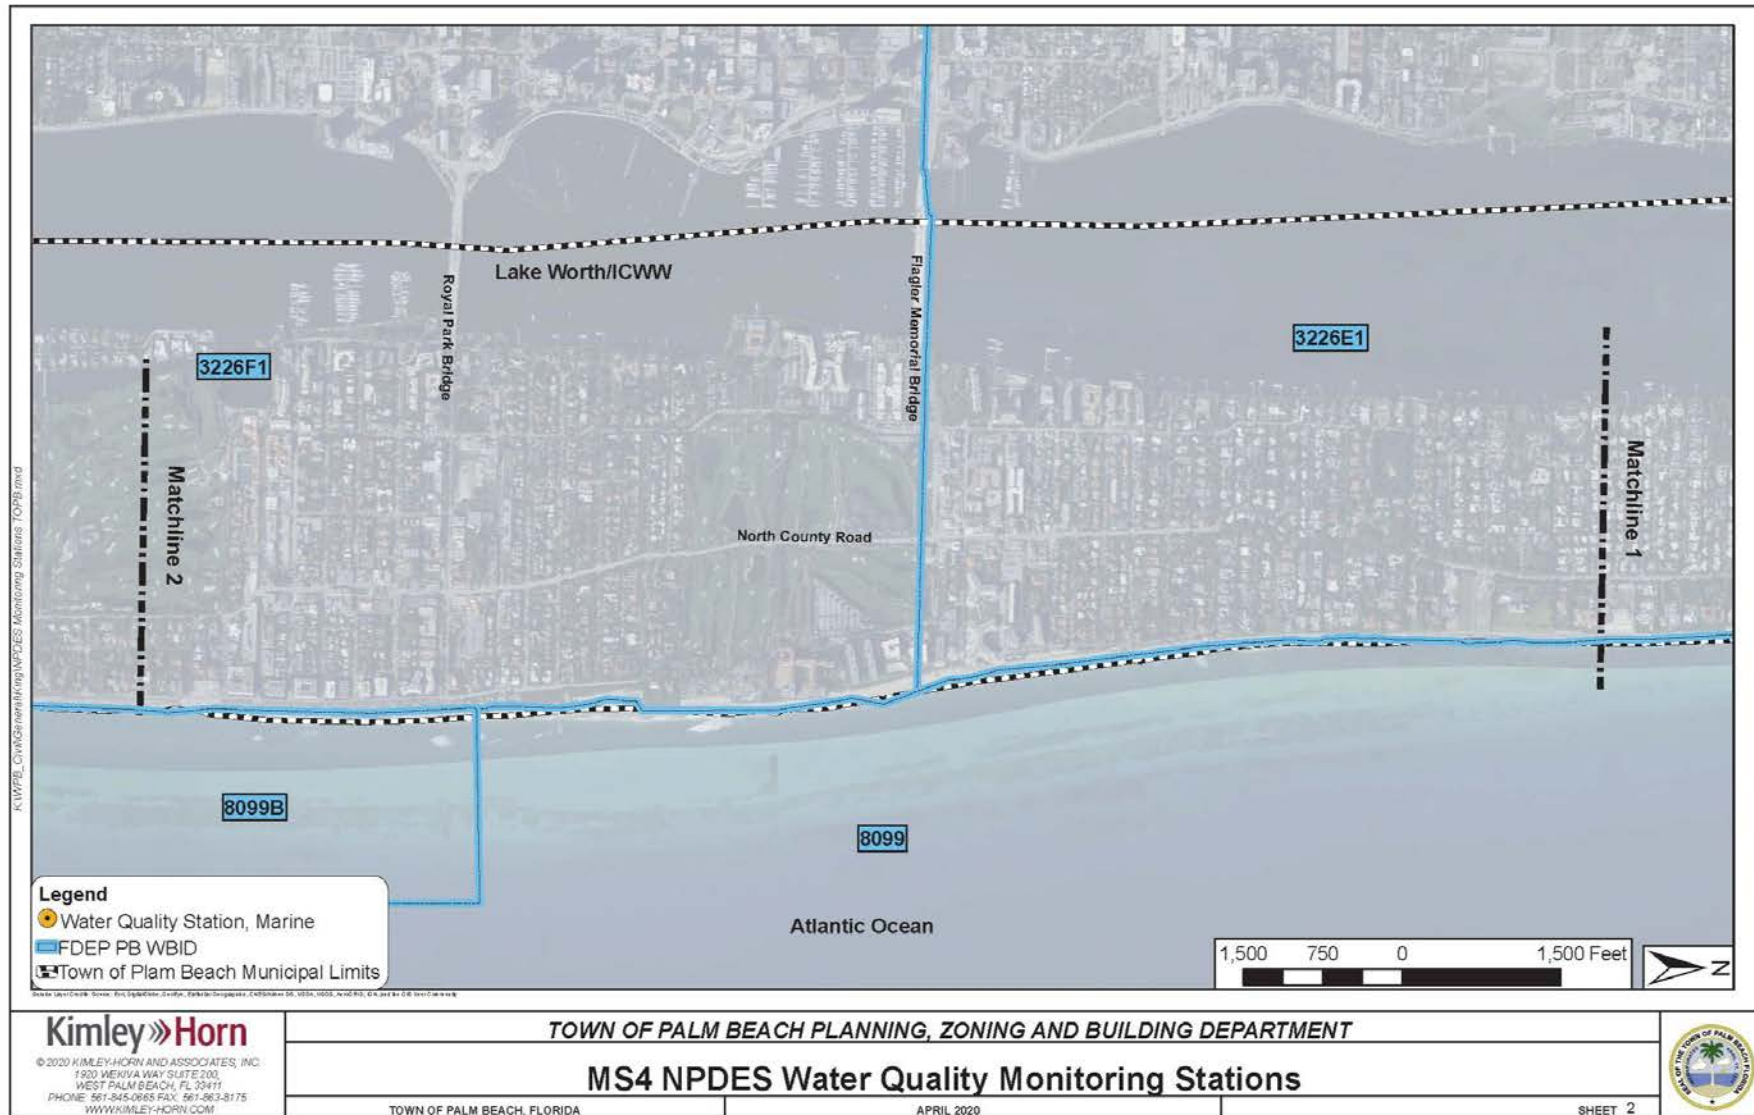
Lake Worth/ICWW

Royal Park Bridge

Flagler Memorial Bridge

3226F1

3226E1

Matchline 2

Matchline 1

North County Road

8099B

8099

Atlantic Ocean

Legend
Water Quality Station, Marine
FDEP PB WBID
Town of Plam Beach Municipal Limits

1,500 750 0 1,500 Feet

N

K:\WPB_Civil\General\King\NPDES Monitoring Stations TOPB.mxd

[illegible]

Kimley»Horn
© 2020 KIMLEY-HORN AND ASSOCIATES, INC.
1920 WEKIVA WAY SUITE 200,
WEST PALM BEACH, FL 33411
PHONE: 561-845-0665 FAX: 561-863-8175
WWW.KIMLEY-HORN.COM

TOWN OF PALM BEACH PLANNING, ZONING AND BUILDING DEPARTMENT

MS4 NPDES Water Quality Monitoring Stations

TOWN OF PALM BEACH, FLORIDA

APRIL 2020

SHEET 2

SEAL OF THE TOWN OF PALM BEACH FLORIDA